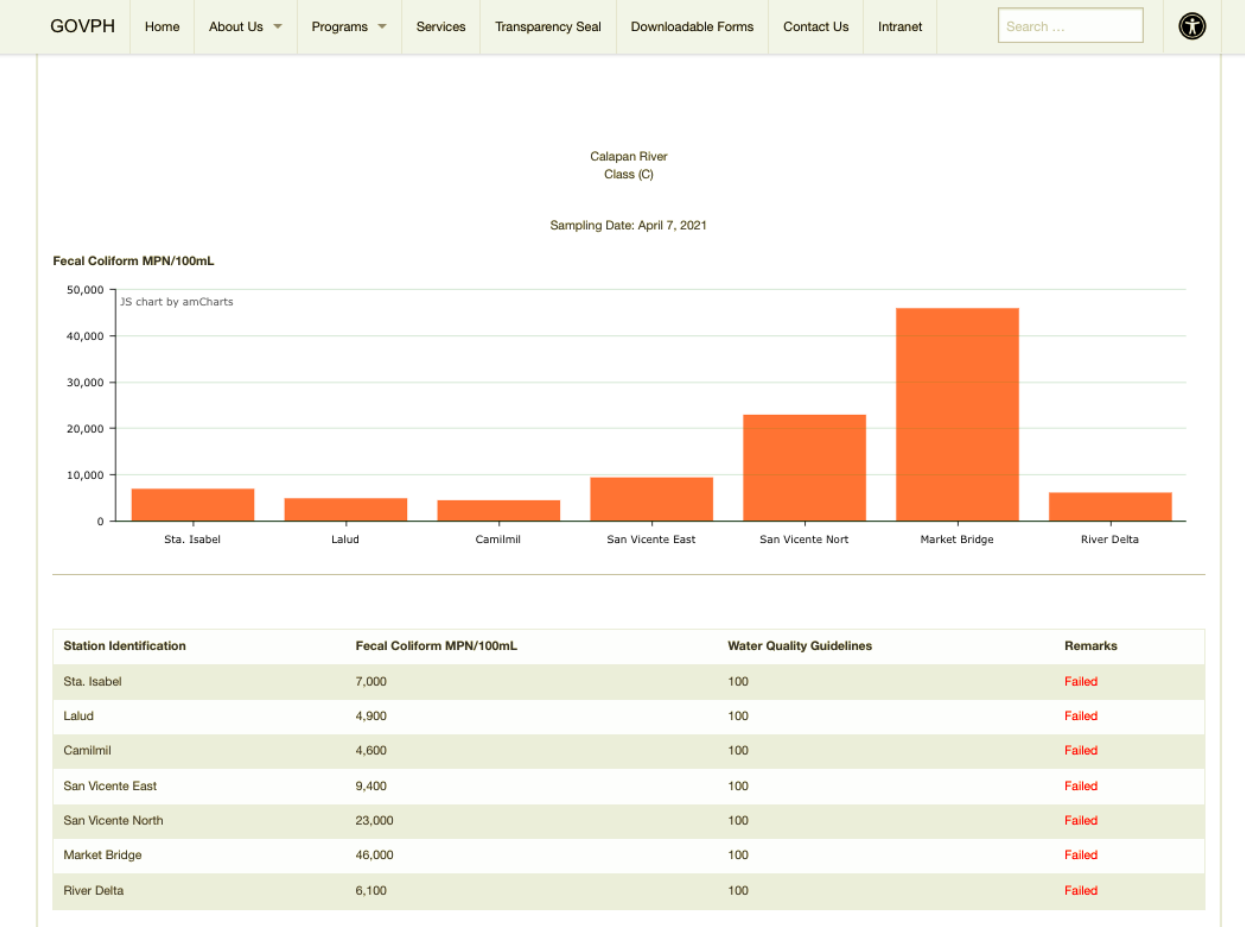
GOVPH Home About Us Programs Services Transparency Seal Downloadable Forms Contact Us Intranet Search …

Calapan River
Class (C)

Sampling Date: April 7, 2021

Fecal Coliform MPN/100mL

50,000
40,000
30,000
20,000
10,000
0

JS chart by amCharts

Sta. Isabel Lalud Camilmil San Vicente East San Vicente Nort Market Bridge River Delta

| Station Identification | Fecal Coliform MPN/100mL | Water Quality Guidelines | Remarks |
|---|---|---|---|
| Sta. Isabel | 7,000 | 100 | Failed |
| Lalud | 4,900 | 100 | Failed |
| Camilmil | 4,600 | 100 | Failed |
| San Vicente East | 9,400 | 100 | Failed |
| San Vicente North | 23,000 | 100 | Failed |
| Market Bridge | 46,000 | 100 | Failed |
| River Delta | 6,100 | 100 | Failed |